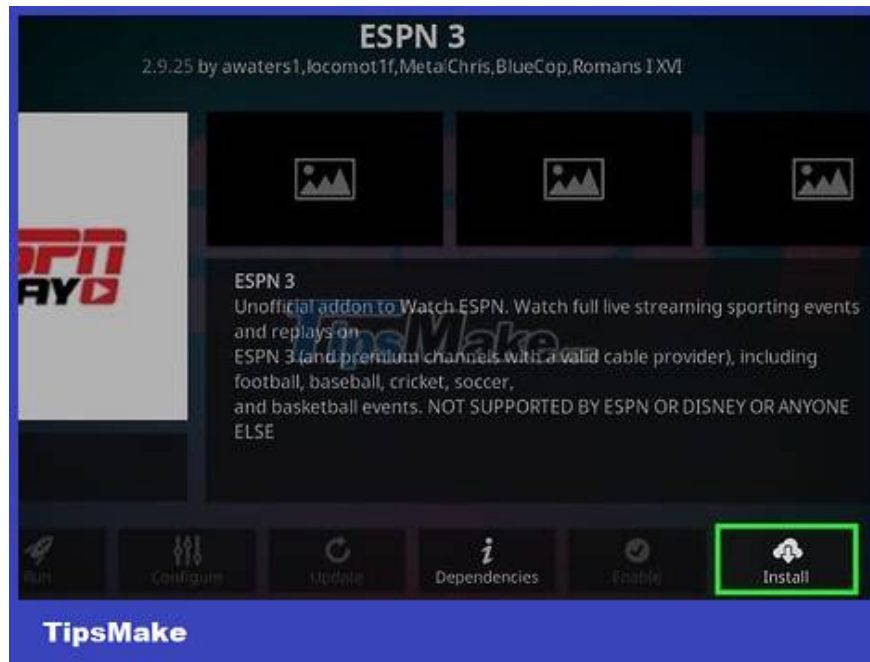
ESPN 3
2.9.25 by awaters1,locomot1f,MetalChris,BlueCop,Romans I XVI

SPN
AY

ESPN 3
Unofficial addon to Watch ESPN. Watch full live streaming sporting events and replays on
ESPN 3 (and premium channels with a valid cable provider), including football, baseball, cricket, soccer,
and basketball events. NOT SUPPORTED BY ESPN OR DISNEY OR ANYONE ELSE

TipsMake

Run
Configure
Update
Dependencies
Enable
Install

TipsMake